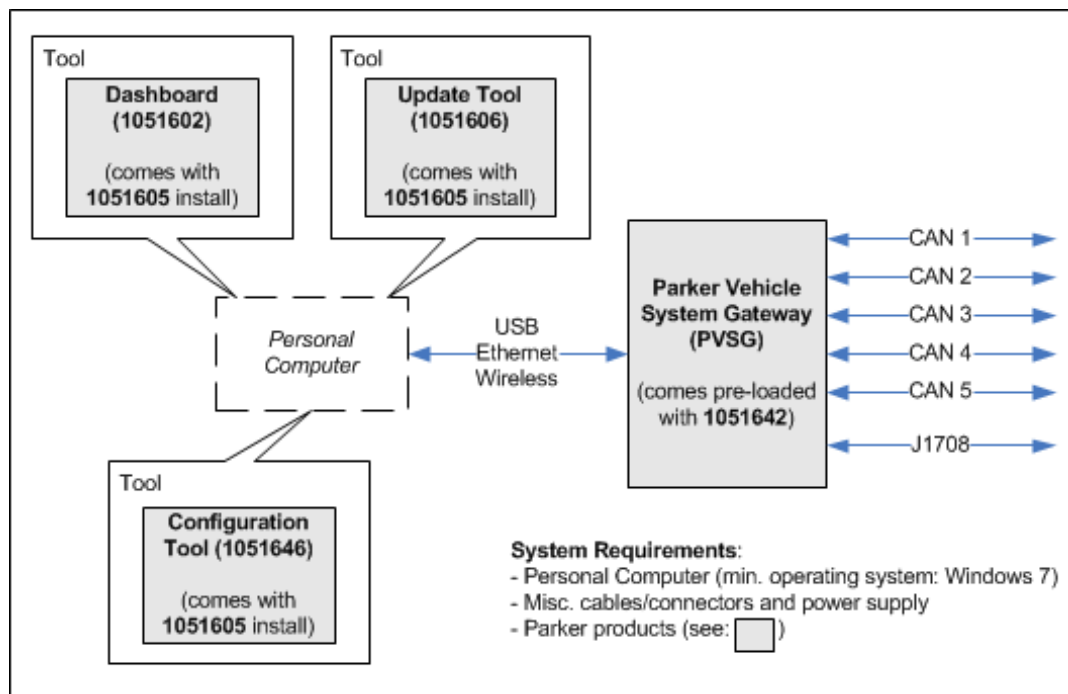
Tool

Dashboard (1051602)

(comes with 1051605 install)

Tool

Update Tool (1051606)

(comes with 1051605 install)

Personal Computer

USB
Ethernet
Wireless

Parker Vehicle System Gateway (PVSG)

(comes pre-loaded with 1051642)

CAN 1
CAN 2
CAN 3
CAN 4
CAN 5
J1708

Tool

Configuration Tool (1051646)

(comes with 1051605 install)

System Requirements:
- Personal Computer (min. operating system: Windows 7)
- Misc. cables/connectors and power supply
- Parker products (see: )